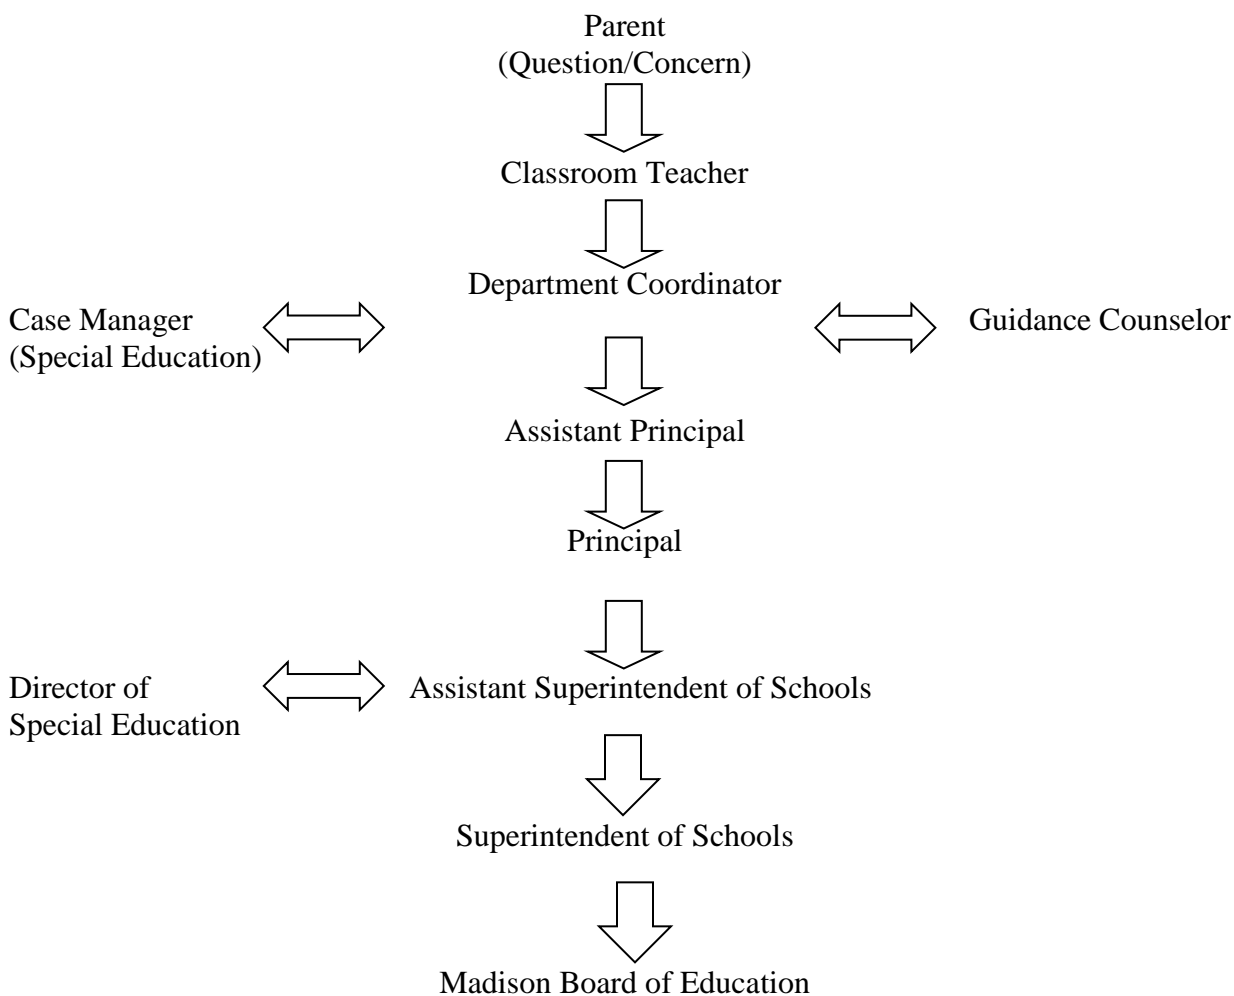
Parent
(Question/Concern)

Classroom Teacher

Department Coordinator

Case Manager
(Special Education)

Guidance Counselor

Assistant Principal

Principal

Director of
Special Education

Assistant Superintendent of Schools

Superintendent of Schools

Madison Board of Education